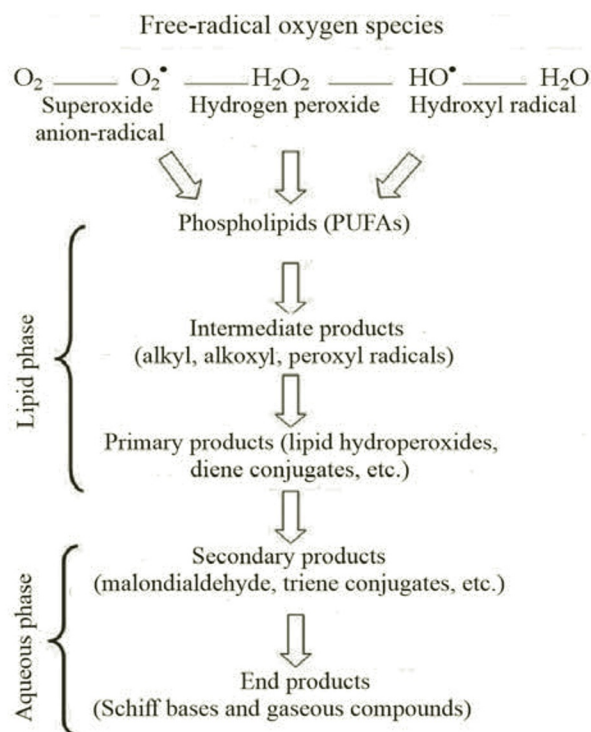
Free-radical oxygen species

$O_2$ — $O_2^{\bullet}$ — $H_2O_2$ — $HO^{\bullet}$ — $H_2O$

Superoxide anion-radical

Hydrogen peroxide

Hydroxyl radical

Phospholipids (PUFAs)

Lipid phase

Intermediate products (alkyl, alkoxyl, peroxyl radicals)

Primary products (lipid hydroperoxides, diene conjugates, etc.)

Aqueous phase

Secondary products (malondialdehyde, triene conjugates, etc.)

End products (Schiff bases and gaseous compounds)